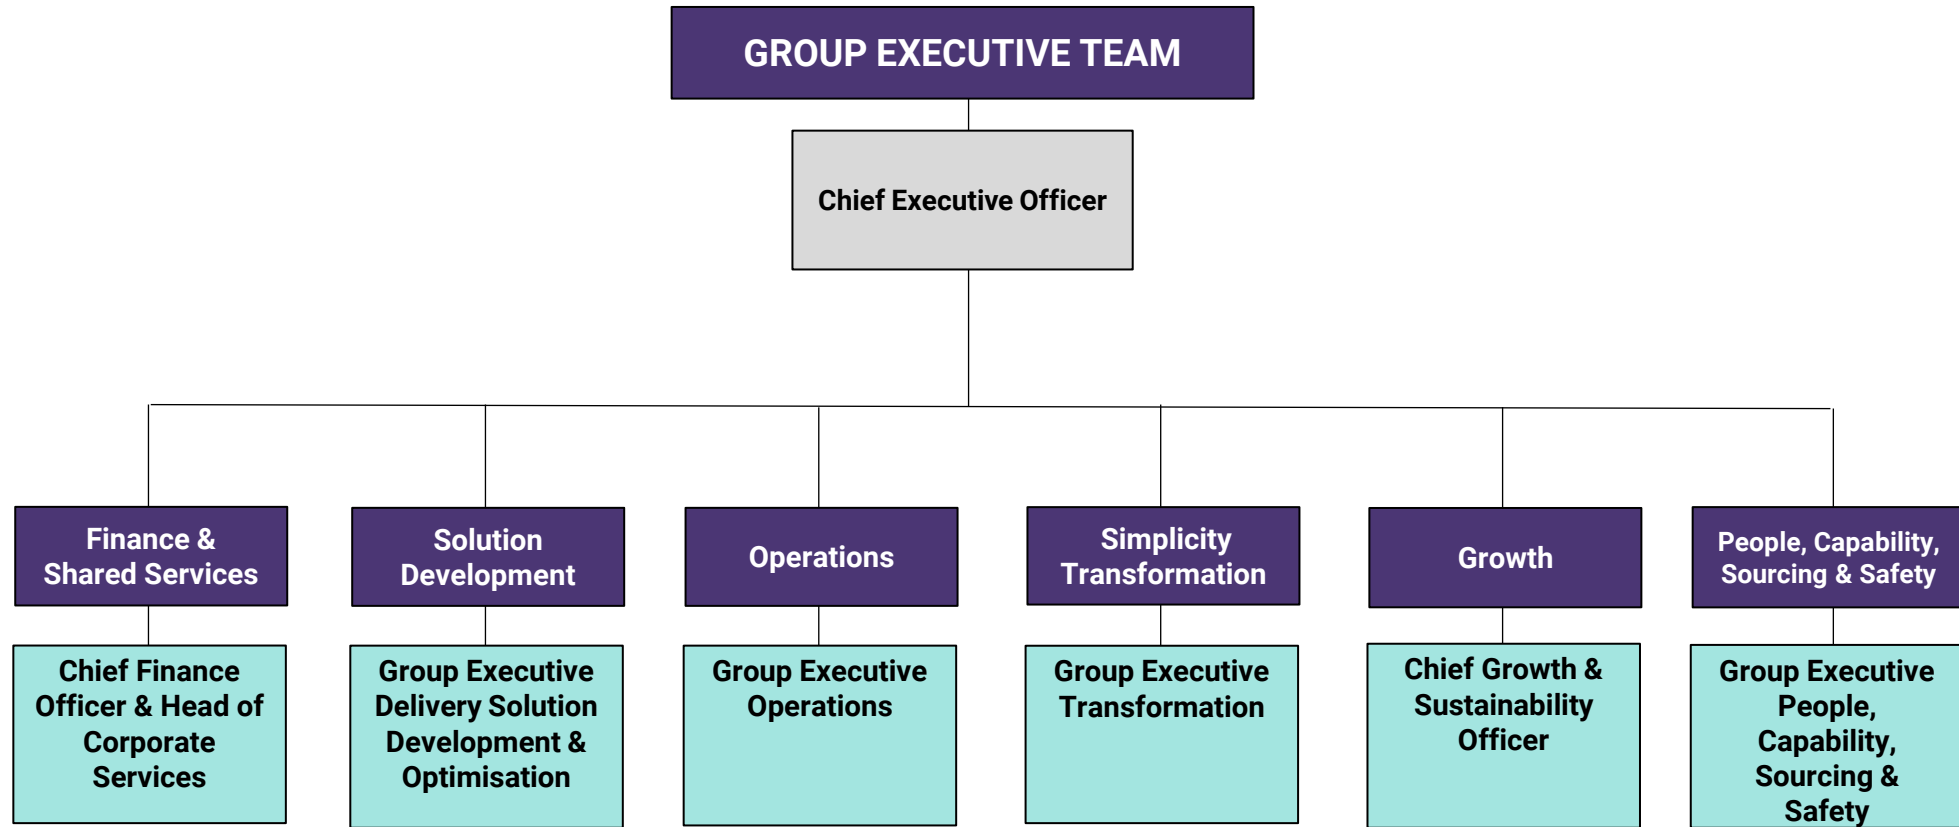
GROUP EXECUTIVE TEAM

Chief Executive Officer

Finance & Shared Services

Chief Finance Officer & Head of Corporate Services

Solution Development

Group Executive Delivery Solution Development & Optimisation

Operations

Group Executive Operations

Simplicity Transformation

Group Executive Transformation

Growth

Chief Growth & Sustainability Officer

People, Capability, Sourcing & Safety

Group Executive People, Capability, Sourcing & Safety